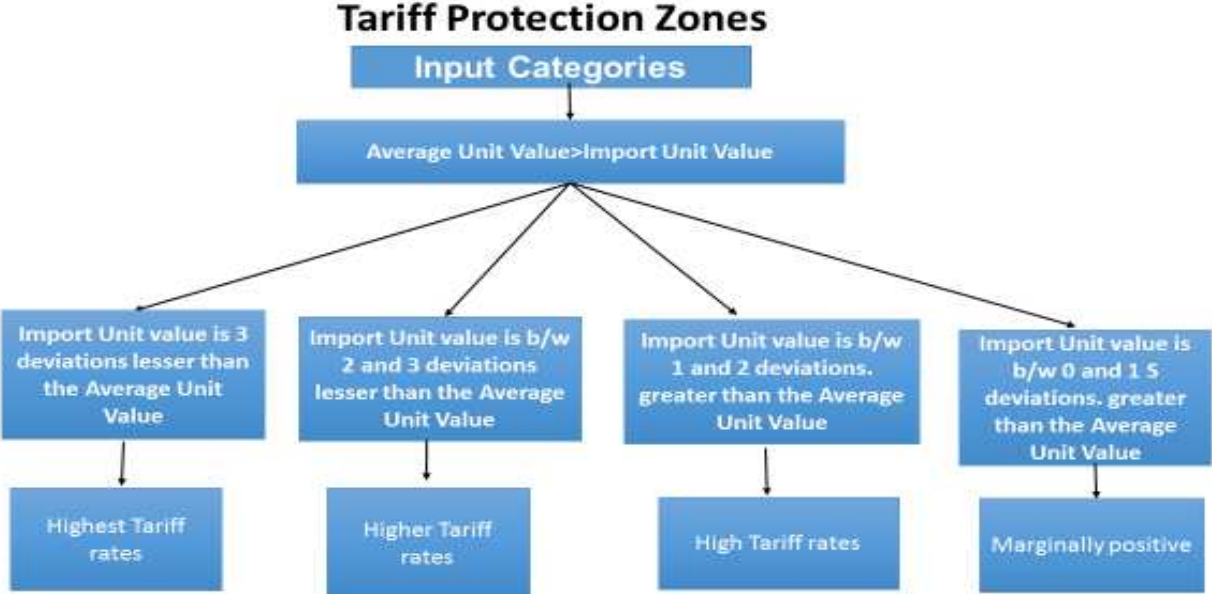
Tariff Protection Zones

Input Categories

Average Unit Value>Import Unit Value

Import Unit value is 3 deviations lesser than the Average Unit Value

Highest Tariff rates

Import Unit value is b/w 2 and 3 deviations lesser than the Average Unit Value

Higher Tariff rates

Import Unit value is b/w 1 and 2 deviations. greater than the Average Unit Value

High Tariff rates

Import Unit value is b/w 0 and 1 5 deviations. greater than the Average Unit Value

Marginally positive